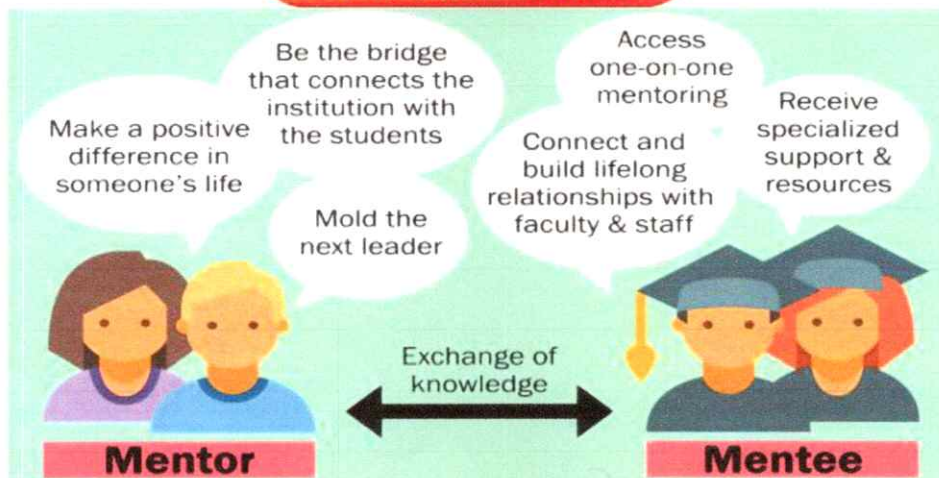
Make a positive difference in someone's life

Be the bridge that connects the institution with the students

Mold the next leader

Access one-on-one mentoring

Receive specialized support & resources

Connect and build lifelong relationships with faculty & staff

Exchange of knowledge

Mentor

Mentee